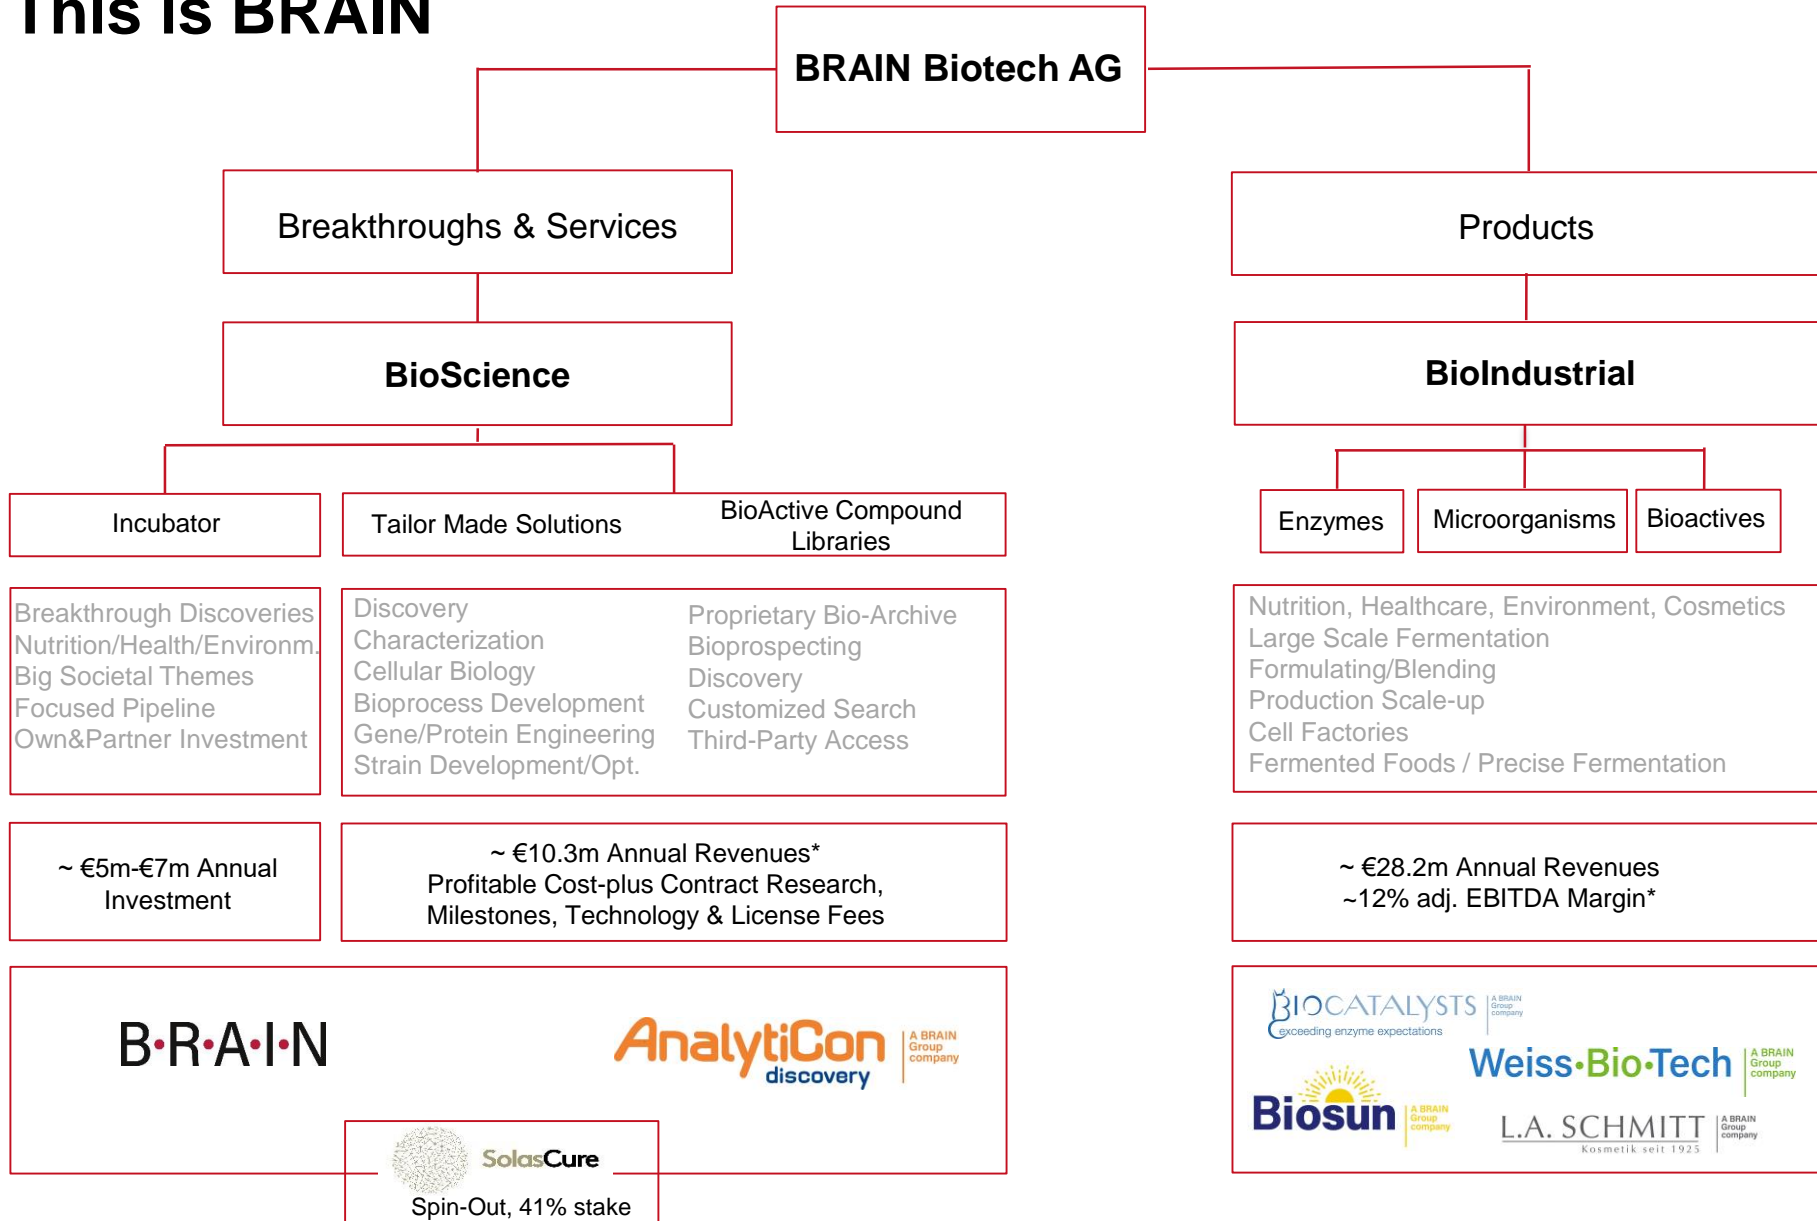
This is BRAIN

BRAIN Biotech AG

Breakthroughs & Services

Products

BioScience

BioIndustrial

Incubator

Tailor Made Solutions

BioActive Compound Libraries

Enzymes

Microorganisms

Bioactives

Breakthrough Discoveries
Nutrition/Health/Environm.
Big Societal Themes
Focused Pipeline
Own&Partner Investment

Discovery
Characterization
Cellular Biology
Bioprocess Development
Gene/Protein Engineering
Strain Development/Opt.

Proprietary Bio-Archive
Bioprospecting
Discovery
Customized Search
Third-Party Access

Nutrition, Healthcare, Environment, Cosmetics
Large Scale Fermentation
Formulating/Blending
Production Scale-up
Cell Factories
Fermented Foods / Precise Fermentation

~ €5m-€7m Annual Investment

~ €10.3m Annual Revenues*
Profitable Cost-plus Contract Research, Milestones, Technology & License Fees

~ €28.2m Annual Revenues
~12% adj. EBITDA Margin*

B·R·A·I·N

AnalytiCon discovery A BRAIN Group company

SolasCure
Spin-Out, 41% stake

BIOCATALYSTS exceeding enzyme expectations A BRAIN Group company

Weiss·Bio·Tech A BRAIN Group company

Biosun A BRAIN Group company

L.A. SCHMITT Kosmetik seit 1925 A BRAIN Group company